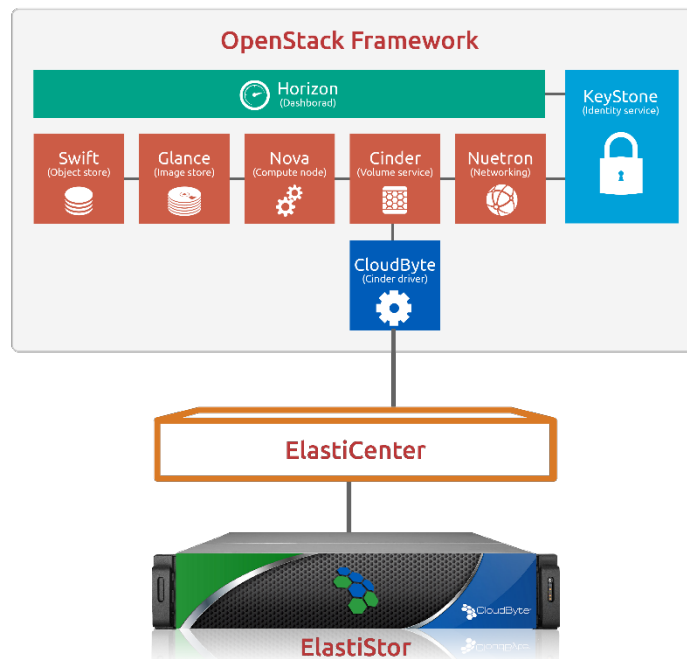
OpenStack Framework

Horizon
(Dashborad)

KeyStone
(Identity service)

Swift
(Object store)

Glance
(Image store)

Nova
(Compute node)

Cinder
(Volume service)

Nuetron
(Networking)

CloudByte
(Cinder driver)

ElastiCenter

CloudByte

ElastiStor